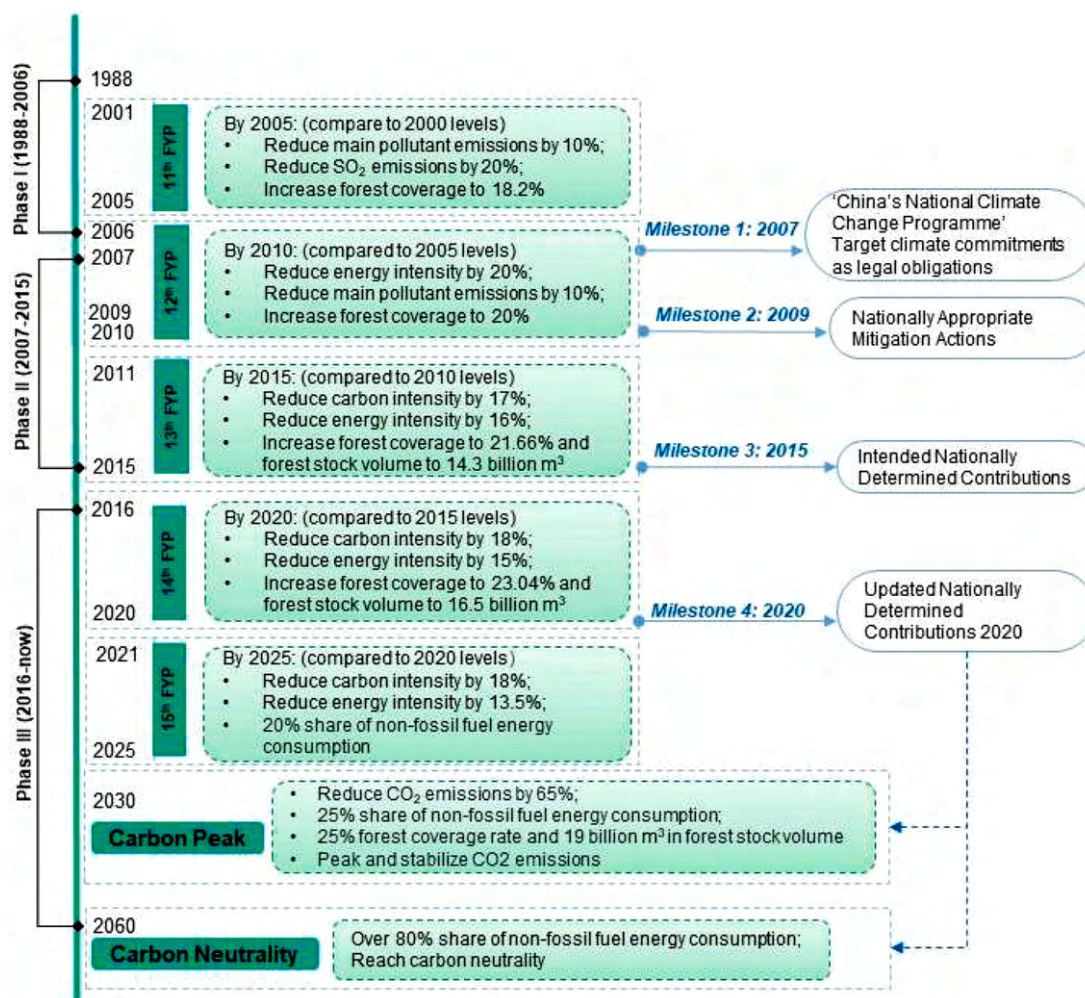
Phase I (1988-2006)

1988

2001

11th FYP

By 2005: (compare to 2000 levels)
• Reduce main pollutant emissions by 10%;
• Reduce $SO_2$ emissions by 20%;
• Increase forest coverage to 18.2%

2005

2006

Phase II (2007-2015)

2007

12th FYP

By 2010: (compared to 2005 levels)
• Reduce energy intensity by 20%;
• Reduce main pollutant emissions by 10%;
• Increase forest coverage to 20%

2009
2010

Milestone 1: 2007

'China's National Climate Change Programme' Target climate commitments as legal obligations

Milestone 2: 2009

Nationally Appropriate Mitigation Actions

2011

13th FYP

By 2015: (compared to 2010 levels)
• Reduce carbon intensity by 17%;
• Reduce energy intensity by 16%;
• Increase forest coverage to 21.66% and forest stock volume to 14.3 billion $m^3$

2015

Milestone 3: 2015

Intended Nationally Determined Contributions

Phase III (2016-now)

2016

14th FYP

By 2020: (compared to 2015 levels)
• Reduce carbon intensity by 18%;
• Reduce energy intensity by 15%;
• Increase forest coverage to 23.04% and forest stock volume to 16.5 billion $m^3$

2020

Milestone 4: 2020

Updated Nationally Determined Contributions 2020

2021

15th FYP

By 2025: (compared to 2020 levels)
• Reduce carbon intensity by 18%;
• Reduce energy intensity by 13.5%;
• 20% share of non-fossil fuel energy consumption

2025

2030

Carbon Peak

• Reduce $CO_2$ emissions by 65%;
• 25% share of non-fossil fuel energy consumption;
• 25% forest coverage rate and 19 billion $m^3$ in forest stock volume
• Peak and stabilize CO2 emissions

2060

Carbon Neutrality

Over 80% share of non-fossil fuel energy consumption;
Reach carbon neutrality